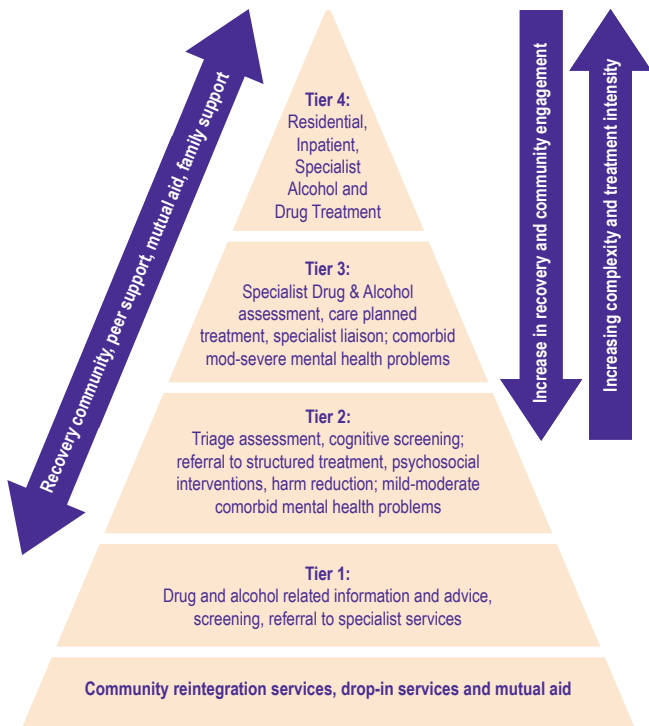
Recovery community, peer support, mutual aid, family support

Tier 4:
Residential, Inpatient, Specialist Alcohol and Drug Treatment

Tier 3:
Specialist Drug & Alcohol assessment, care planned treatment, specialist liaison; comorbid mod-severe mental health problems

Tier 2:
Triage assessment, cognitive screening; referral to structured treatment, psychosocial interventions, harm reduction; mild-moderate comorbid mental health problems

Tier 1:
Drug and alcohol related information and advice, screening, referral to specialist services

Community reintegration services, drop-in services and mutual aid

Increase in recovery and community engagement

Increasing complexity and treatment intensity